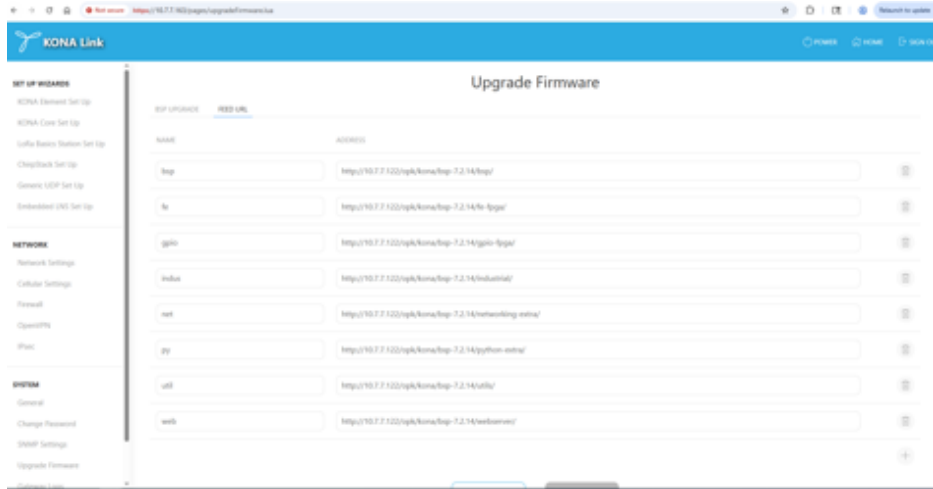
Not secure https://10.7.7.160/pages/upgradeFirmware.lua

Relaunch to update

KONA Link

POWER HOME SIGN O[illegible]

SET UP WIZARDS
KONA Element Set Up
KONA Core Set Up
LoRa Basics Station Set Up
ChirpStack Set Up
Generic UDP Set Up
Embedded LNS Set Up

NETWORK
Network Settings
Cellular Settings
Firewall
OpenVPN
IPsec

SYSTEM
General
Change Password
SNMP Settings
Upgrade Firmware
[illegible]

Upgrade Firmware

BSP UPGRADE FEED URL

| NAME | ADDRESS |
|---|---|
| bsp | http://10.7.7.122/opk/kona/bsp-7.2.14/bsp/ |
| fe | http://10.7.7.122/opk/kona/bsp-7.2.14/fe-fpga/ |
| gpio | http://10.7.7.122/opk/kona/bsp-7.2.14/gpio-fpga/ |
| indus | http://10.7.7.122/opk/kona/bsp-7.2.14/industrial/ |
| net | http://10.7.7.122/opk/kona/bsp-7.2.14/networking-extra/ |
| py | http://10.7.7.122/opk/kona/bsp-7.2.14/python-extra/ |
| util | http://10.7.7.122/opk/kona/bsp-7.2.14/utils/ |
| web | http://10.7.7.122/opk/kona/bsp-7.2.14/webservers/ |